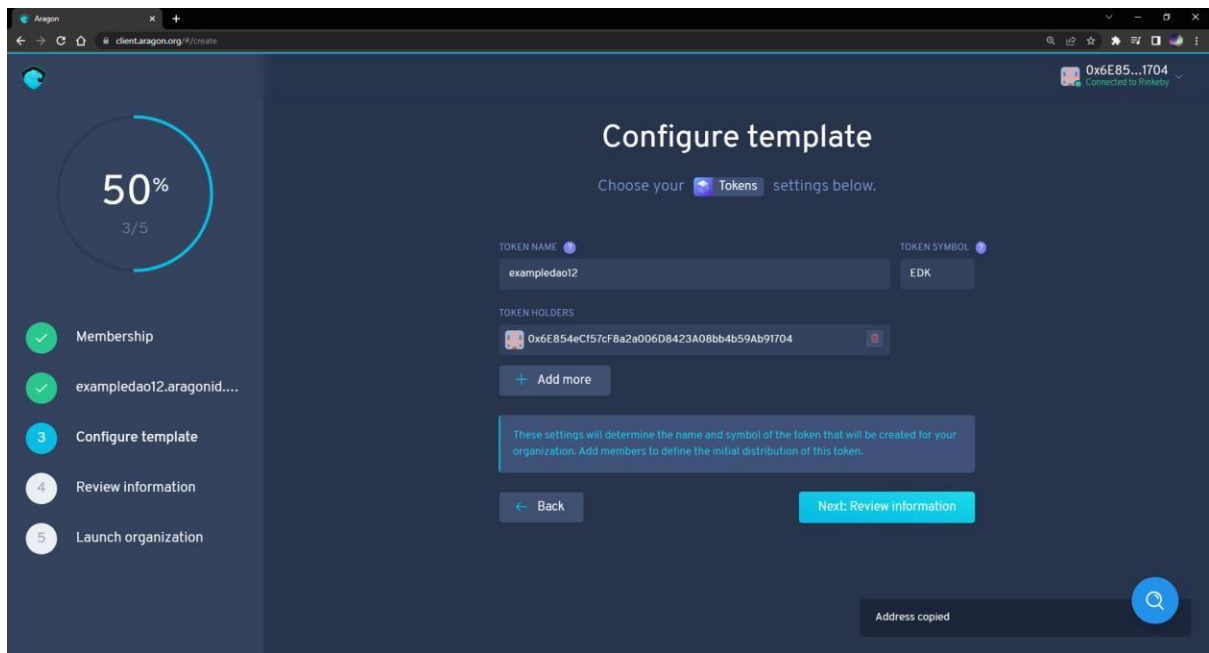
Aragon

client.aragon.org/#/create

0x6E85...1704
Connected to Rinkeby

50%
3/5

Membership

exampledao12.aragonid....

3 Configure template

4 Review information

5 Launch organization

Configure template

Choose your Tokens settings below.

TOKEN NAME

exampledao12

TOKEN SYMBOL

EDK

TOKEN HOLDERS

0x6E854eCf57cF8a2a006D8423A08bb4b59Ab91704

+ Add more

These settings will determine the name and symbol of the token that will be created for your organization. Add members to define the initial distribution of this token.

← Back

Next: Review information

Address copied